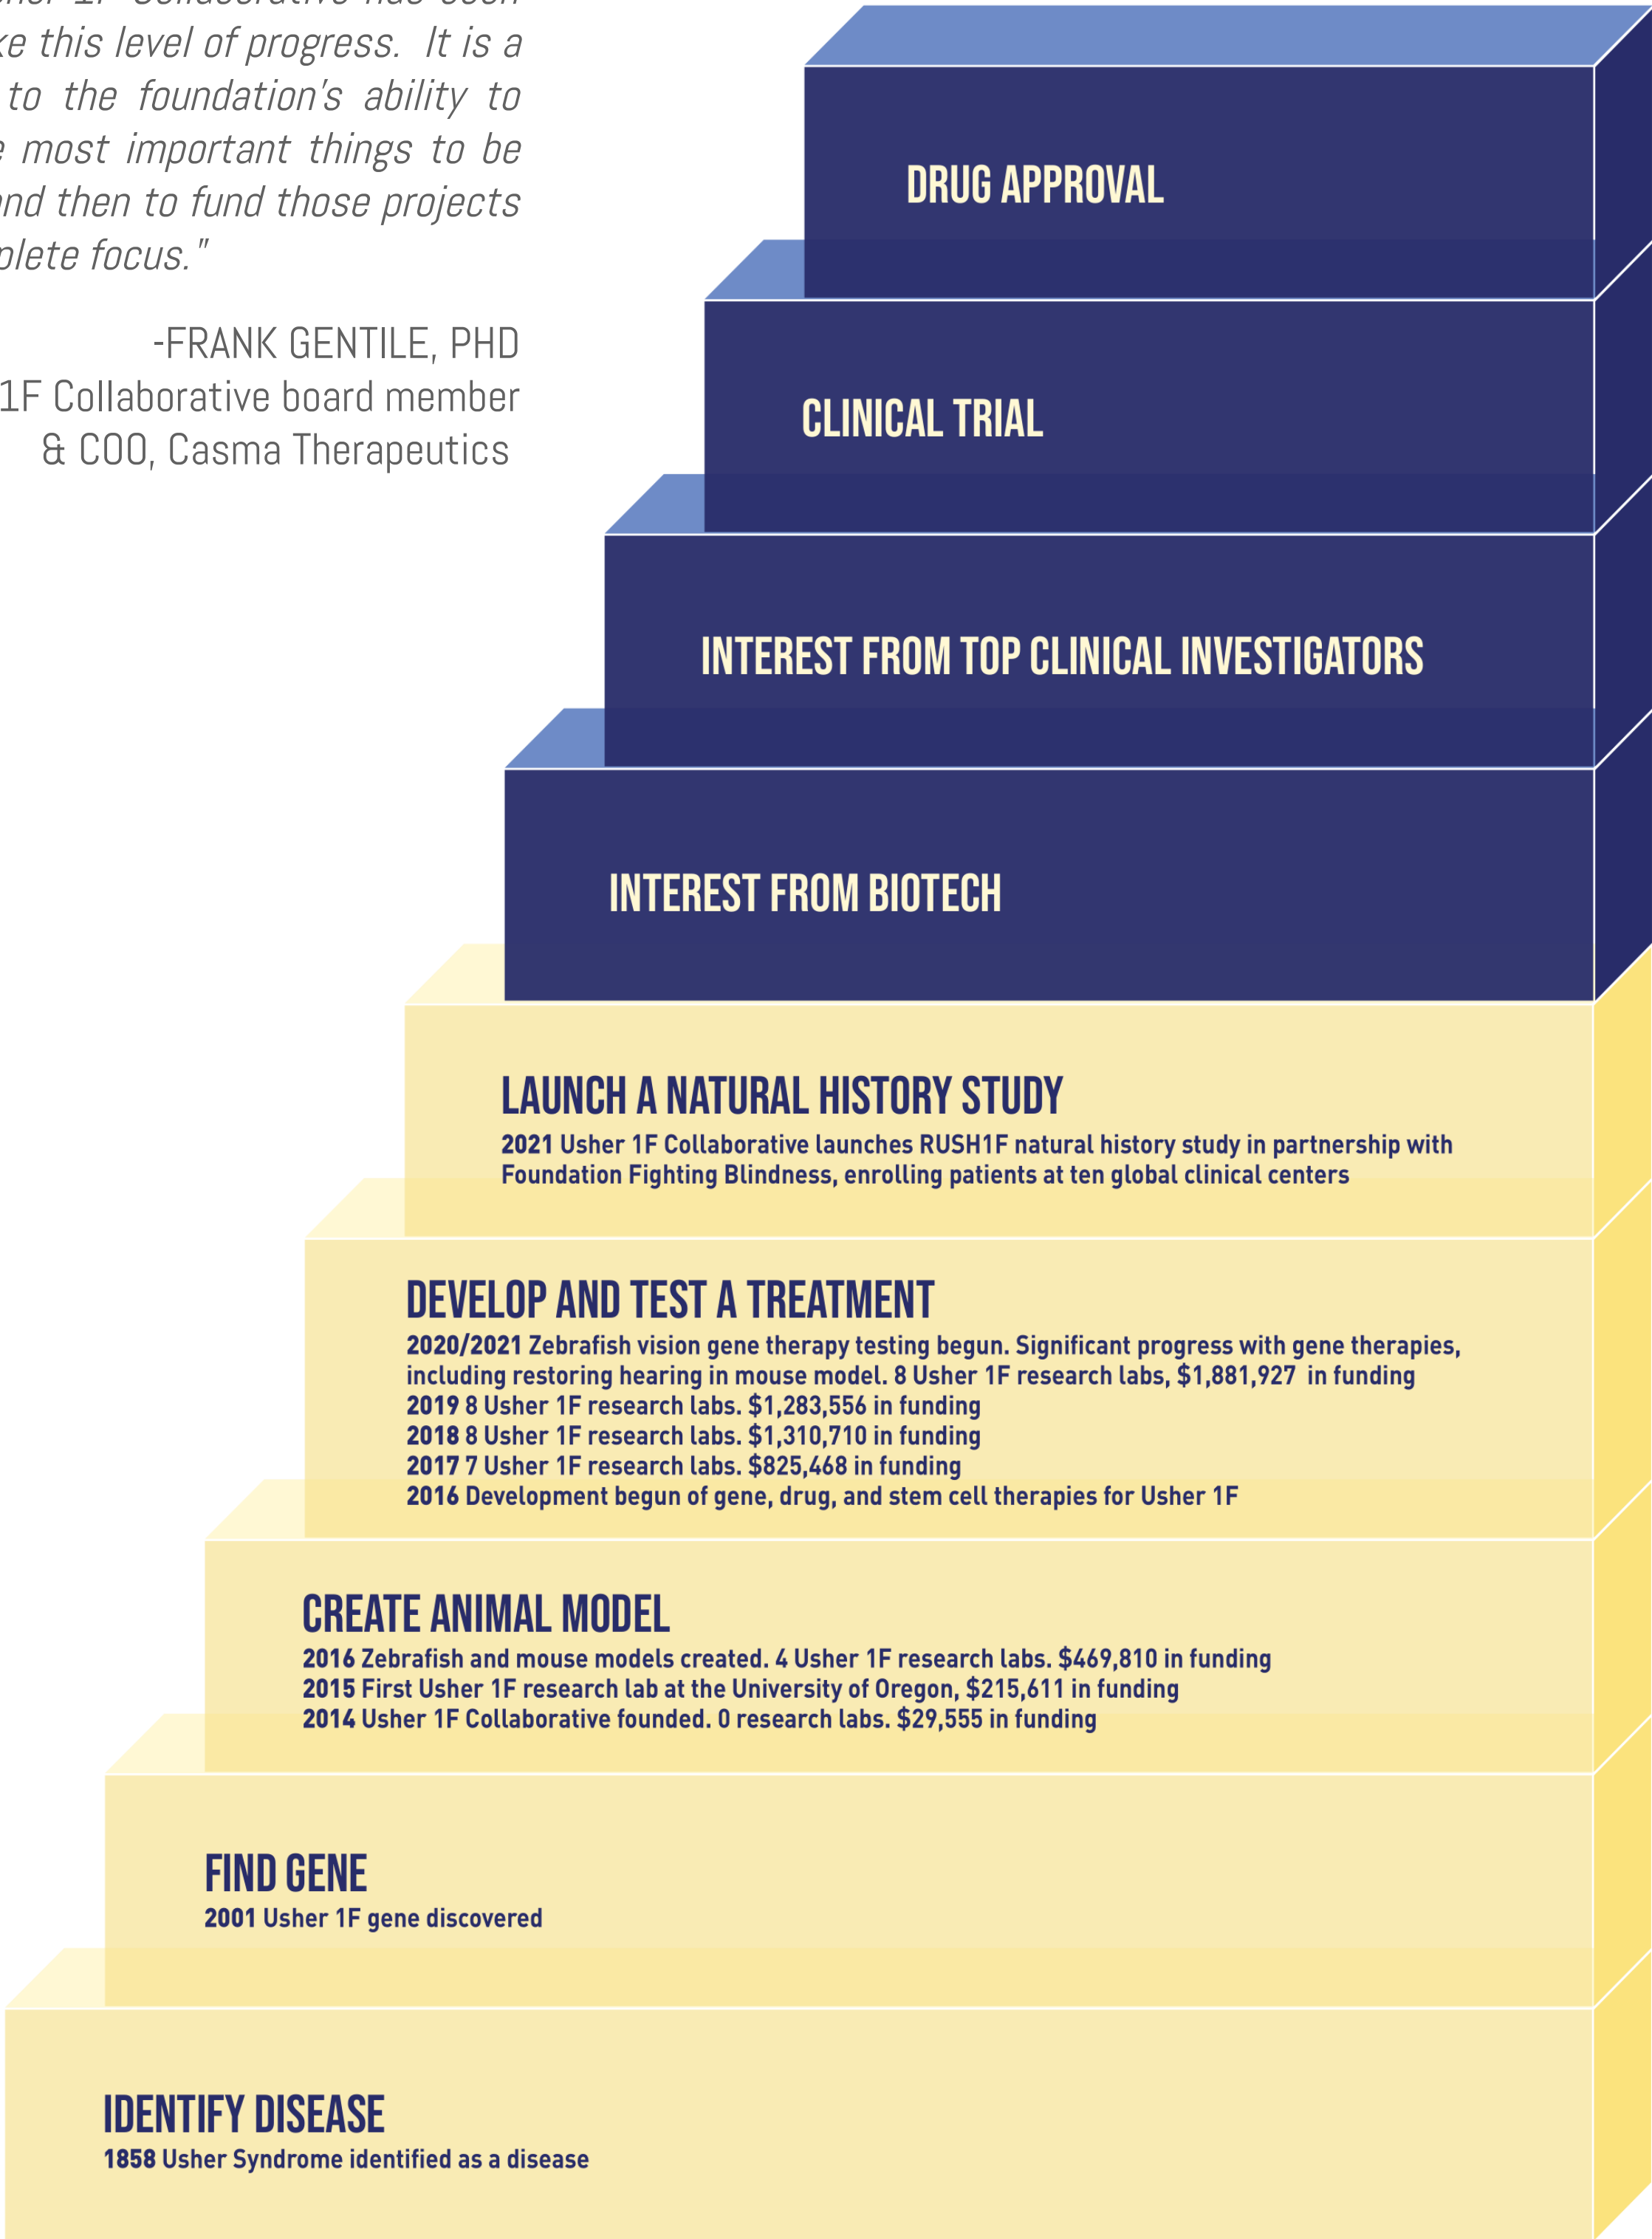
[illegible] 1F Collaborative has been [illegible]ke this level of progress. It is a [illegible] to the foundation's ability to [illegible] most important things to be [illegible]nd then to fund those projects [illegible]plete focus."

-FRANK GENTILE, PHD
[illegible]1F Collaborative board member
& COO, Casma Therapeutics

DRUG APPROVAL

CLINICAL TRIAL

INTEREST FROM TOP CLINICAL INVESTIGATORS

INTEREST FROM BIOTECH

LAUNCH A NATURAL HISTORY STUDY
2021 Usher 1F Collaborative launches RUSH1F natural history study in partnership with Foundation Fighting Blindness, enrolling patients at ten global clinical centers

DEVELOP AND TEST A TREATMENT
2020/2021 Zebrafish vision gene therapy testing begun. Significant progress with gene therapies, including restoring hearing in mouse model. 8 Usher 1F research labs, $1,881,927 in funding
2019 8 Usher 1F research labs. $1,283,556 in funding
2018 8 Usher 1F research labs. $1,310,710 in funding
2017 7 Usher 1F research labs. $825,468 in funding
2016 Development begun of gene, drug, and stem cell therapies for Usher 1F

CREATE ANIMAL MODEL
2016 Zebrafish and mouse models created. 4 Usher 1F research labs. $469,810 in funding
2015 First Usher 1F research lab at the University of Oregon, $215,611 in funding
2014 Usher 1F Collaborative founded. 0 research labs. $29,555 in funding

FIND GENE
2001 Usher 1F gene discovered

IDENTIFY DISEASE
1858 Usher Syndrome identified as a disease